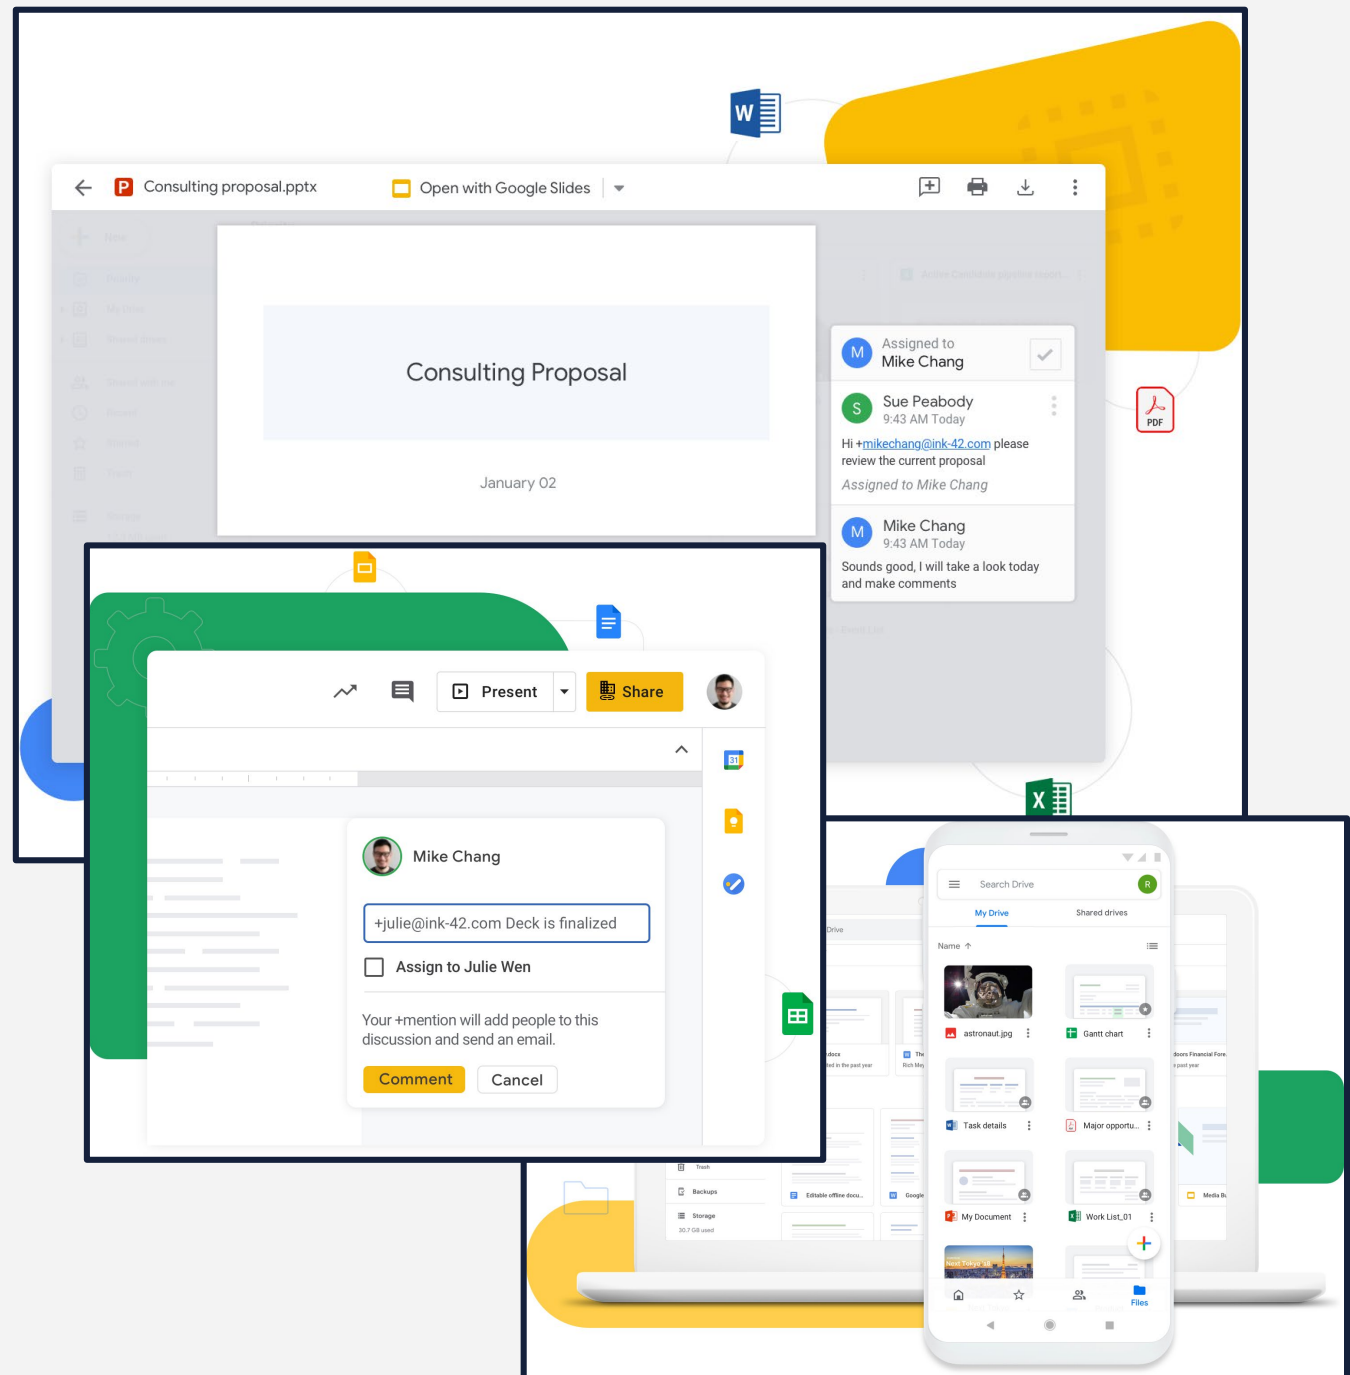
Consulting proposal.pptx

Open with Google Slides

Consulting Proposal

January 02

Assigned to
Mike Chang

Sue Peabody
9:43 AM Today

Hi +mikechang@ink-42.com please review the current proposal

Assigned to Mike Chang

Mike Chang
9:43 AM Today

Sounds good, I will take a look today and make comments

PDF

Present

Share

Mike Chang

+julie@ink-42.com Deck is finalized

Assign to Julie Wen

Your +mention will add people to this discussion and send an email.

Comment

Cancel

31

Search Drive

My Drive

Shared drives

Name

astronaut.jpg

Gantt chart

Task details

Major opportu...

My Document

Work List_01

Files

Trash

Backups

Storage

30.7 GB used

Editable offline docu...

Google

Media B

Drive